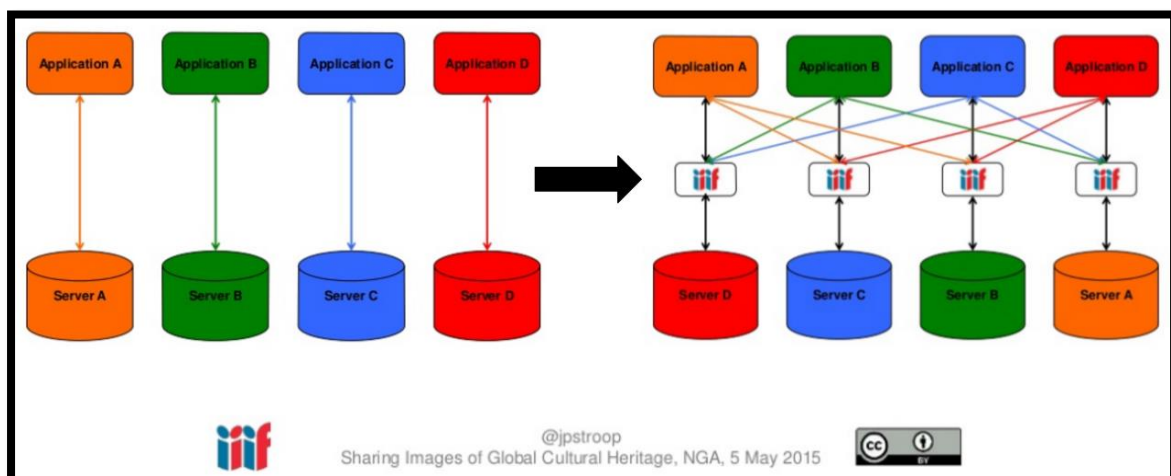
Application A
Application B
Application C
Application D

Server A
Server B
Server C
Server D

Application A
Application B
Application C
Application D

iiif
iiif
iiif
iiif

Server D
Server C
Server B
Server A

iiif

@jpstroop
Sharing Images of Global Cultural Heritage, NGA, 5 May 2015

cc BY